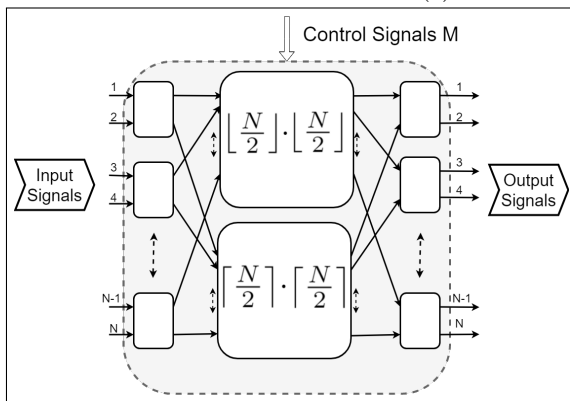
Control Signals M

Input Signals

1
2
3
4
N-1
N

$\left\lfloor \frac{N}{2} \right\rfloor \cdot \left\lfloor \frac{N}{2} \right\rfloor$

$\left\lceil \frac{N}{2} \right\rceil \cdot \left\lceil \frac{N}{2} \right\rceil$

1
2
3
4
N-1
N

Output Signals